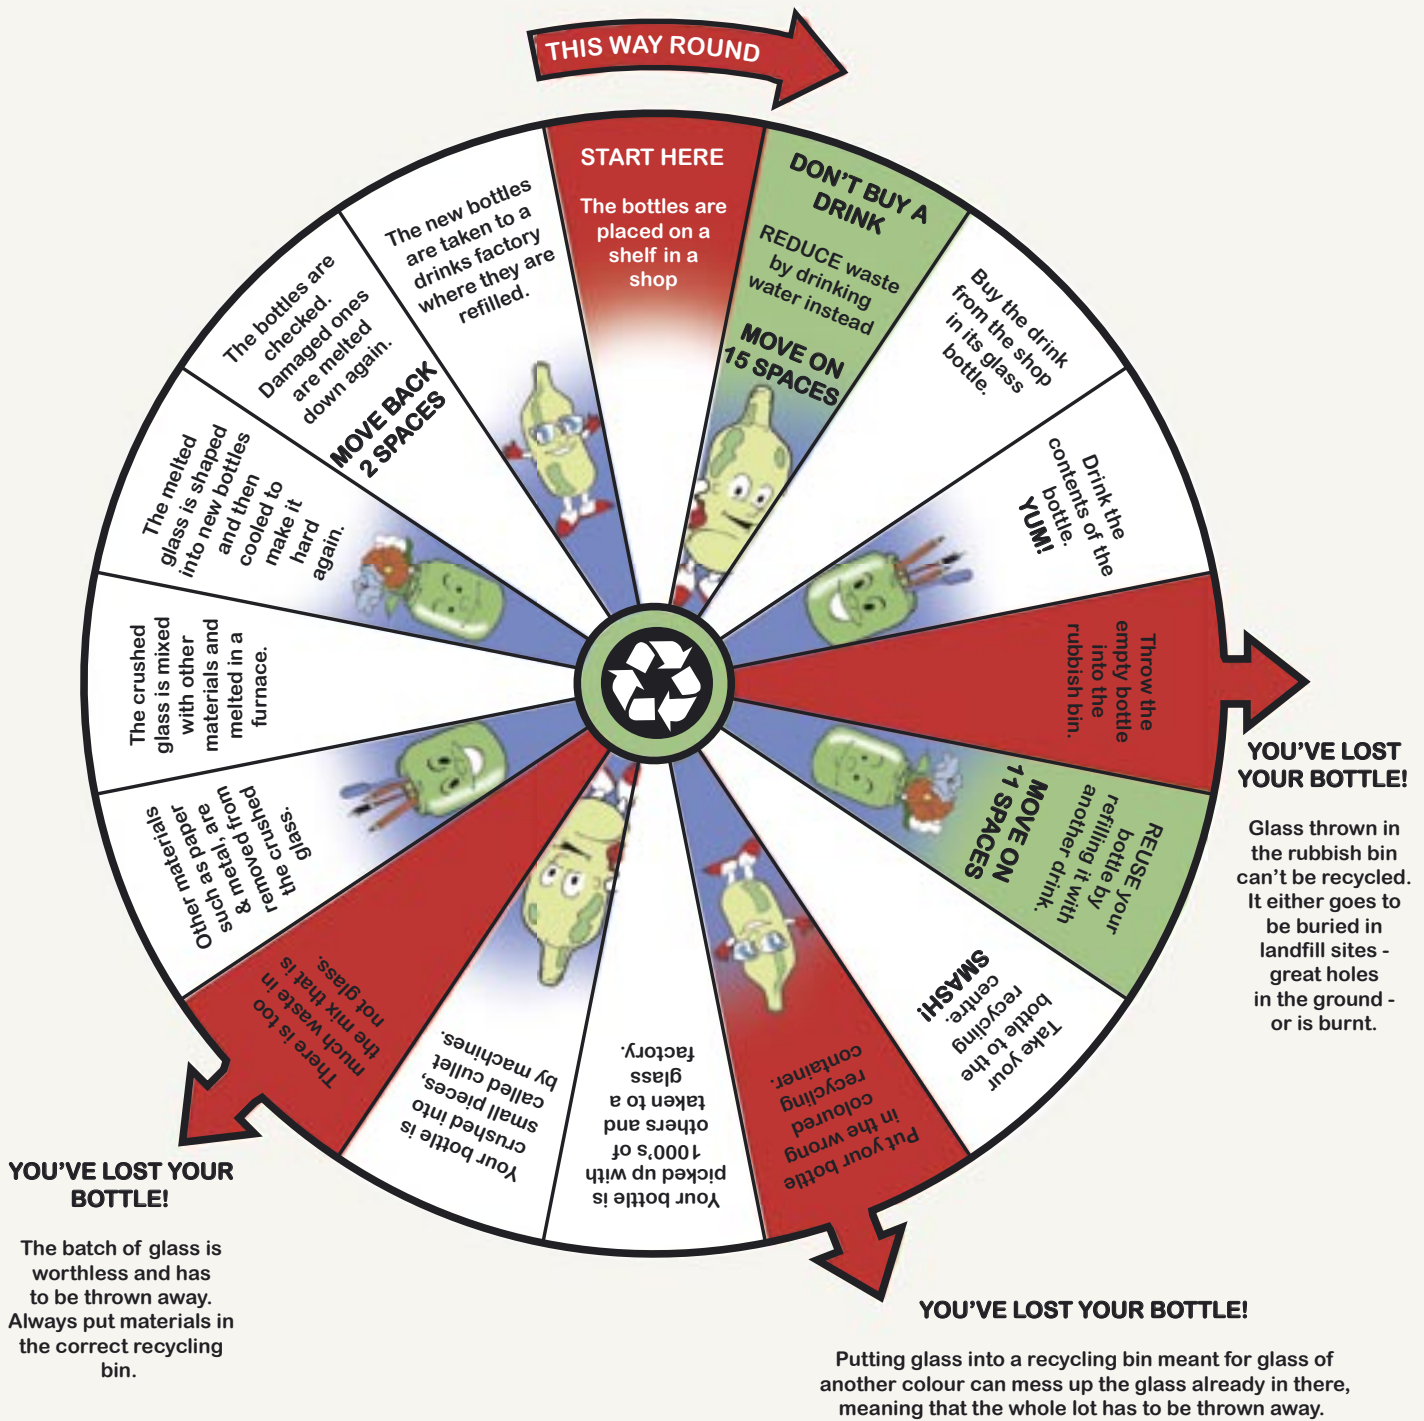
THIS WAY ROUND

START HERE

The bottles are placed on a shelf in a shop

DON'T BUY A DRINK

REDUCE waste by drinking water instead

MOVE ON 15 SPACES

Buy the drink from the shop in its glass bottle.

Drink the contents of the bottle. YUM!

Throw the empty bottle into the rubbish bin.

YOU'VE LOST YOUR BOTTLE!

Glass thrown in the rubbish bin can't be recycled. It either goes to be buried in landfill sites - great holes in the ground - or is burnt.

REUSE your bottle by refilling it with another drink.

MOVE ON 11 SPACES

Take your bottle to the recycling centre. SMASH!

Put your bottle in the wrong coloured recycling container.

YOU'VE LOST YOUR BOTTLE!

Putting glass into a recycling bin meant for glass of another colour can mess up the glass already in there, meaning that the whole lot has to be thrown away.

Your bottle is picked up with 1000's of others and taken to a glass factory.

Your bottle is crushed into small pieces, called cullet, by machines.

There is too much waste in the mix that is not glass.

YOU'VE LOST YOUR BOTTLE!

The batch of glass is worthless and has to be thrown away. Always put materials in the correct recycling bin.

Other materials such as paper & metal, are removed from the crushed glass.

The crushed glass is mixed with other materials and melted in a furnace.

The melted glass is shaped into new bottles and then cooled to make it hard again.

The bottles are checked. Damaged ones are melted down again.

MOVE BACK 2 SPACES

The new bottles are taken to a drinks factory where they are refilled.